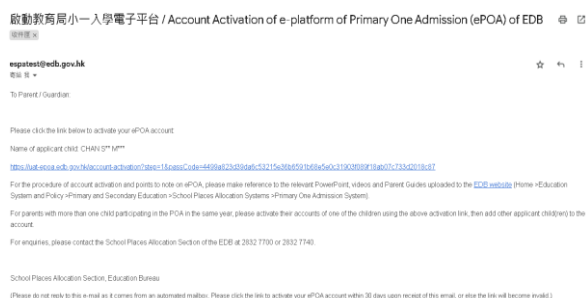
啟動教育局小一入學電子平台 / Account Activation of e-platform of Primary One Admission (ePOA) of EDB

收件匣 ×

espatest@edb.gov.hk
寄給 我 ▾

To Parent / Guardian

Please click the link below to activate your ePOA account.

Name of applicant child: CHAN S** M***

https://uat-epoa.edb.gov.hk/account-activation?step=1&passCode=4499a823d39da6c53215e36b8591b66a5e0c31903f089f18ab07c733d2018c97

For the procedure of account activation and points to note on ePOA, please make reference to the relevant PowerPoint, videos and Parent Guides uploaded to the EDB website (Home >Education System and Policy >Primary and Secondary Education >School Places Allocation Systems >Primary One Admission System).

For parents with more than one child participating in the POA in the same year, please activate their accounts of one of the children using the above activation link, then add other applicant child(ren) to the account.

For enquiries, please contact the School Places Allocation Section of the EDB at 2832 7700 or 2832 7740.

School Places Allocation Section, Education Bureau

(Please do not reply to this e-mail as it comes from an automated mailbox. Please click the link to activate your ePOA account within 30 days upon receipt of this email, or else the link will become invalid.)